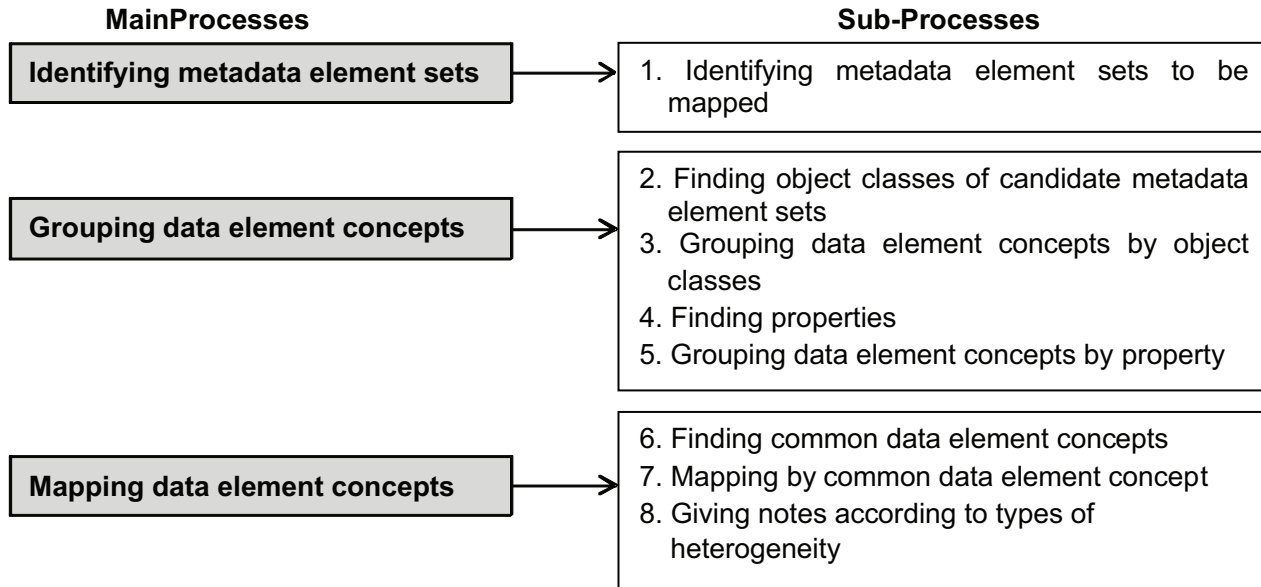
MainProcesses

Sub-Processes

Identifying metadata element sets

1. Identifying metadata element sets to be mapped

Grouping data element concepts

2. Finding object classes of candidate metadata element sets
3. Grouping data element concepts by object classes
4. Finding properties
5. Grouping data element concepts by property

Mapping data element concepts

6. Finding common data element concepts
7. Mapping by common data element concept
8. Giving notes according to types of heterogeneity